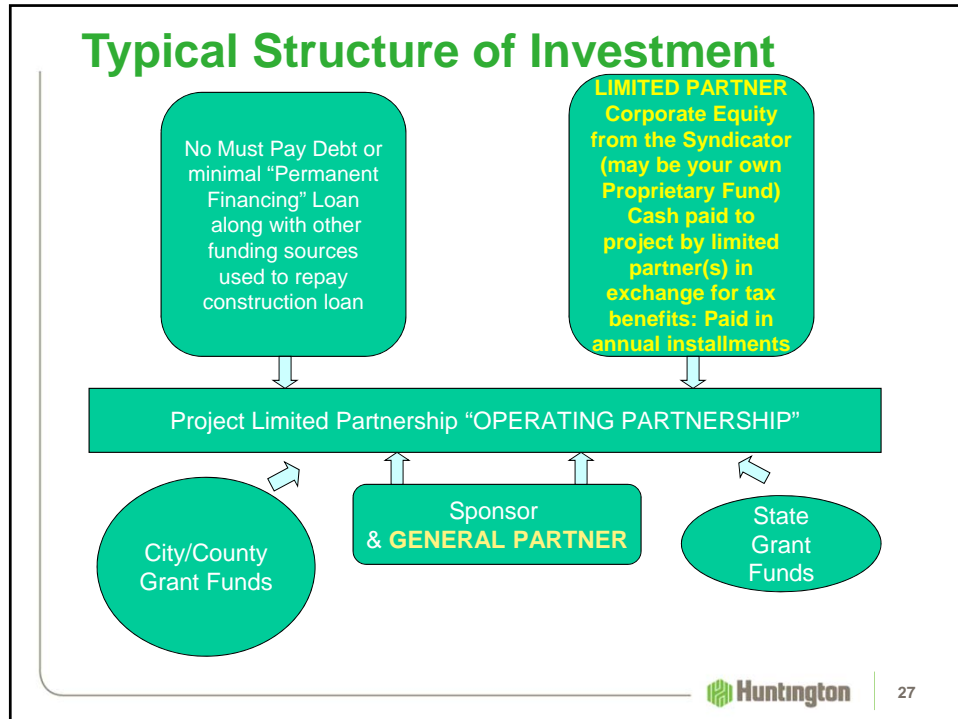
Typical Structure of Investment

No Must Pay Debt or minimal “Permanent Financing” Loan along with other funding sources used to repay construction loan

LIMITED PARTNER Corporate Equity from the Syndicator (may be your own Proprietary Fund) Cash paid to project by limited partner(s) in exchange for tax benefits: Paid in annual installments

Project Limited Partnership “OPERATING PARTNERSHIP”

City/County Grant Funds

Sponsor & GENERAL PARTNER

State Grant Funds

Huntington

27